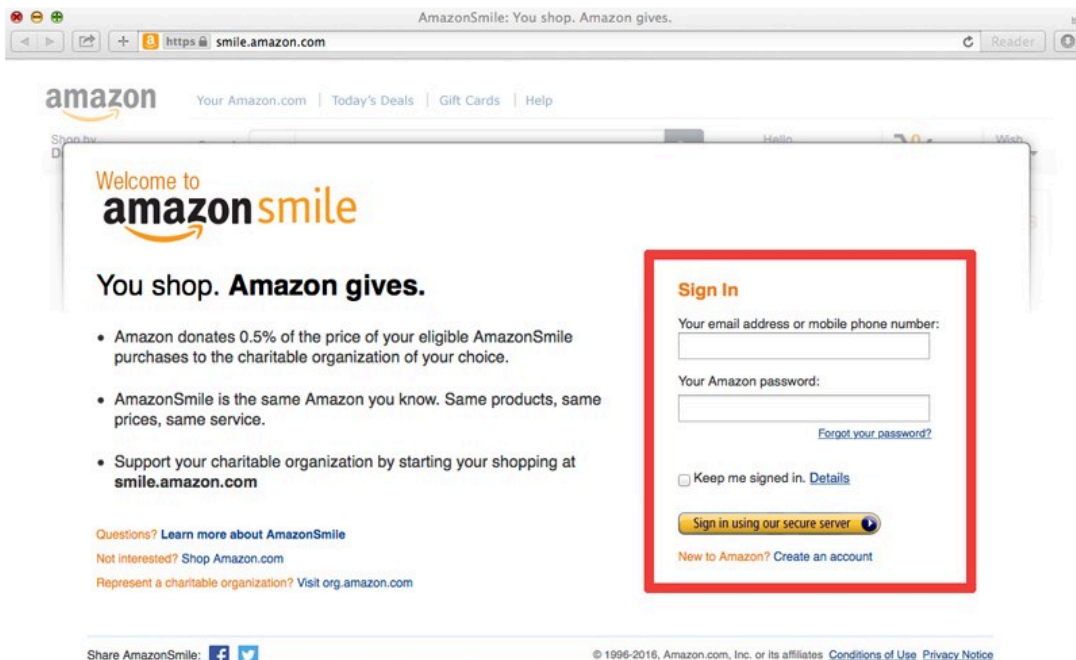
AmazonSmile: You shop. Amazon gives.

https smile.amazon.com

Reader

amazon Your Amazon.com | Today's Deals | Gift Cards | Help

Shop by D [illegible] Hello Wish

Welcome to
amazonsmile

You shop. **Amazon gives.**

• Amazon donates 0.5% of the price of your eligible AmazonSmile purchases to the charitable organization of your choice.

• AmazonSmile is the same Amazon you know. Same products, same prices, same service.

• Support your charitable organization by starting your shopping at **smile.amazon.com**

Questions? Learn more about AmazonSmile
Not interested? Shop Amazon.com
Represent a charitable organization? Visit org.amazon.com

Sign In

Your email address or mobile phone number:

Your Amazon password:

Forgot your password?

Keep me signed in. Details

Sign in using our secure server

New to Amazon? Create an account

Share AmazonSmile:

© 1996-2016, Amazon.com, Inc. or its affiliates Conditions of Use Privacy Notice